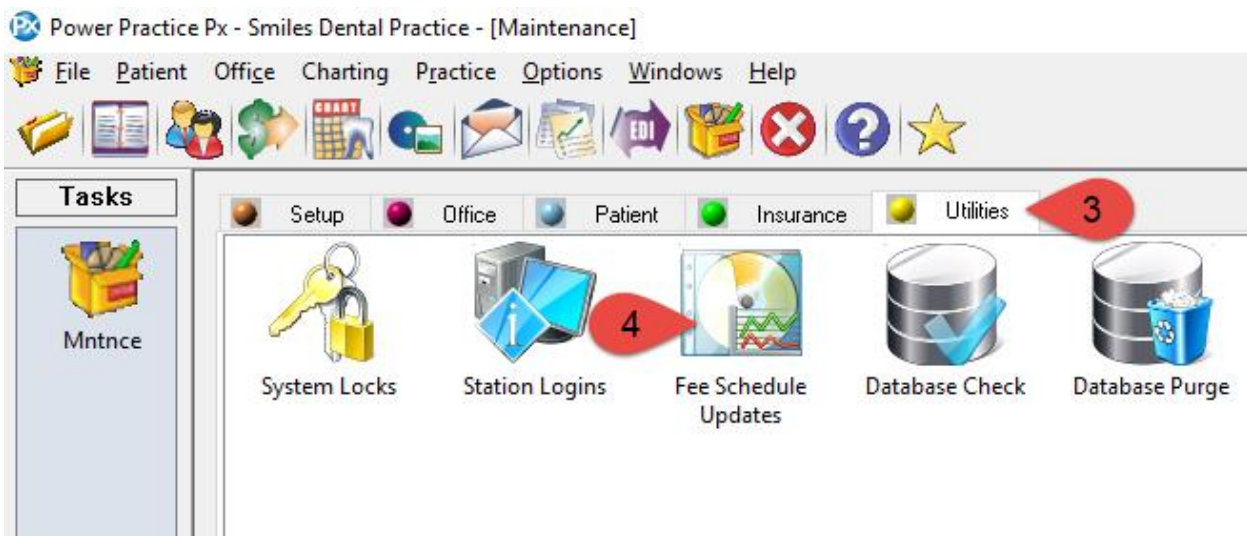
Power Practice Px - Smiles Dental Practice - [Maintenance]

File Patient Office Charting Practice Options Windows Help

CHART

EDI

Tasks

Mntnce

Setup Office Patient Insurance Utilities

3

4

System Locks

Station Logins

Fee Schedule Updates

Database Check

Database Purge